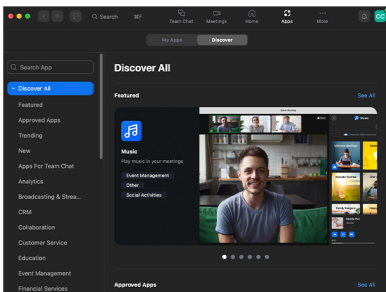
Search ⌘F
Team Chat
Meetings
Home
Apps
More
CC
My Apps
Discover
Search App
Discover All
Featured
Approved Apps
Trending
New
Apps For Team Chat
Analytics
Broadcasting & Strea...
CRM
Collaboration
Customer Service
Education
Event Management
Financial Services
Discover All
Featured
See All
Music
Play music in your meetings
Event Management
Other
Social Activities
Approved Apps
See All